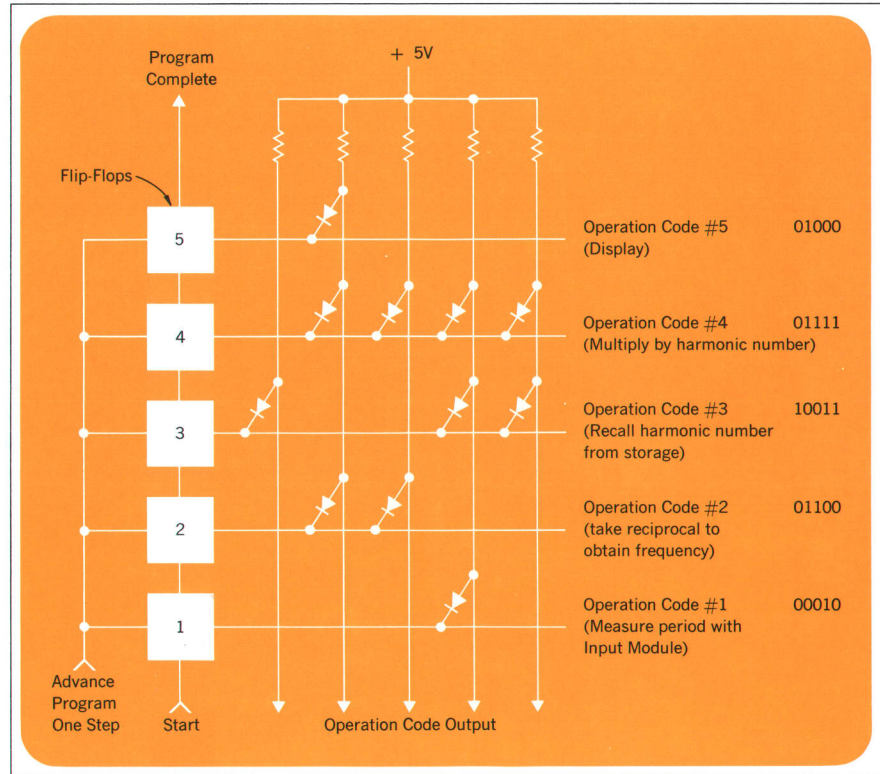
Program Complete

+ 5V

Flip-Flops

5

4

3

2

1

Operation Code #5 01000
(Display)

Operation Code #4 01111
(Multiply by harmonic number)

Operation Code #3 10011
(Recall harmonic number from storage)

Operation Code #2 01100
(take reciprocal to obtain frequency)

Operation Code #1 00010
(Measure period with Input Module)

Advance Program One Step

Start

Operation Code Output